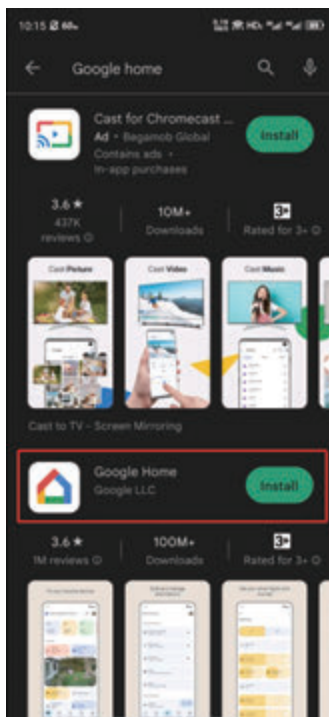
10:15

Google home

Cast for Chromecast ...
Ad • Begamob Global
Contains ads • In-app purchases
Install

3.6★
437K reviews

10M+
Downloads

3+
Rated for 3+

Cast Picture
Cast Video
Cast Music

Cast to TV - Screen Mirroring

Google Home
Google LLC
Install

3.6★
1M reviews

100M+
Downloads

3+
Rated for 3+